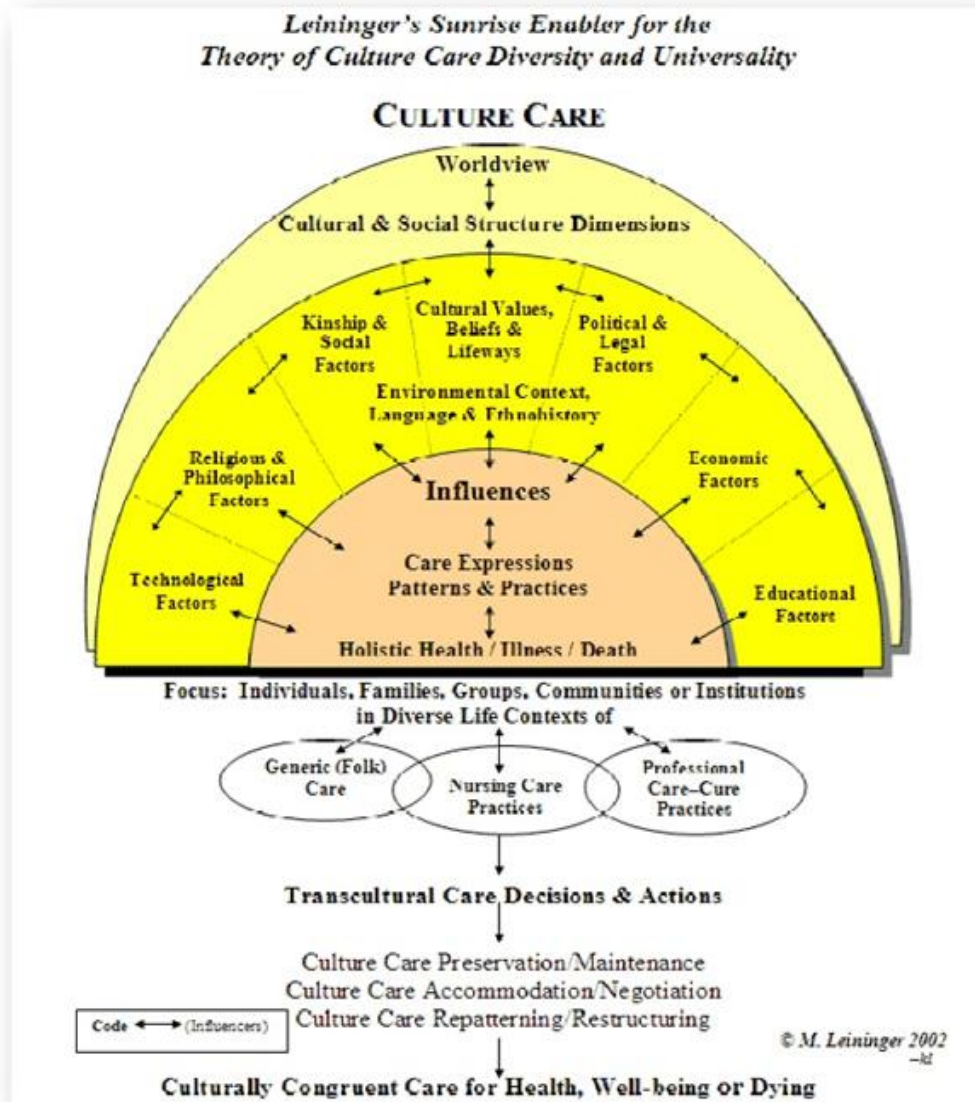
Leininger's Sunrise Enabler for the Theory of Culture Care Diversity and Universality

CULTURE CARE

Worldview

Cultural & Social Structure Dimensions

Kinship & Social Factors

Cultural Values, Beliefs & Lifeways

Political & Legal Factors

Environmental Context, Language & Ethnohistory

Religious & Philosophical Factors

Economic Factors

Influences

Technological Factors

Care Expressions Patterns & Practices

Educational Factors

Holistic Health / Illness / Death

Focus: Individuals, Families, Groups, Communities or Institutions in Diverse Life Contexts of

Generic (Folk) Care

Nursing Care Practices

Professional Care–Cure Practices

Transcultural Care Decisions & Actions

Culture Care Preservation/Maintenance
Culture Care Accommodation/Negotiation
Culture Care Repatterning/Restructuring

Code ↔ (Influencers)

© M. Leininger 2002 –kl

Culturally Congruent Care for Health, Well-being or Dying